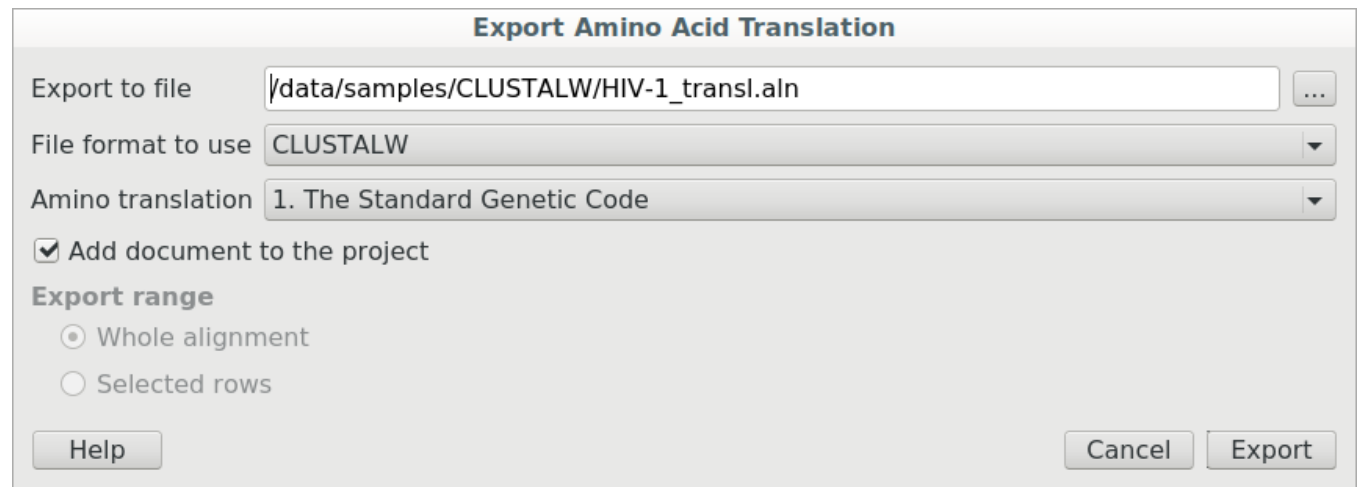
Export Amino Acid Translation

Export to file /data/samples/CLUSTALW/HIV-1_transl.aln ...

File format to use CLUSTALW

Amino translation 1. The Standard Genetic Code

Add document to the project

Export range

Whole alignment

Selected rows

Help

Cancel Export